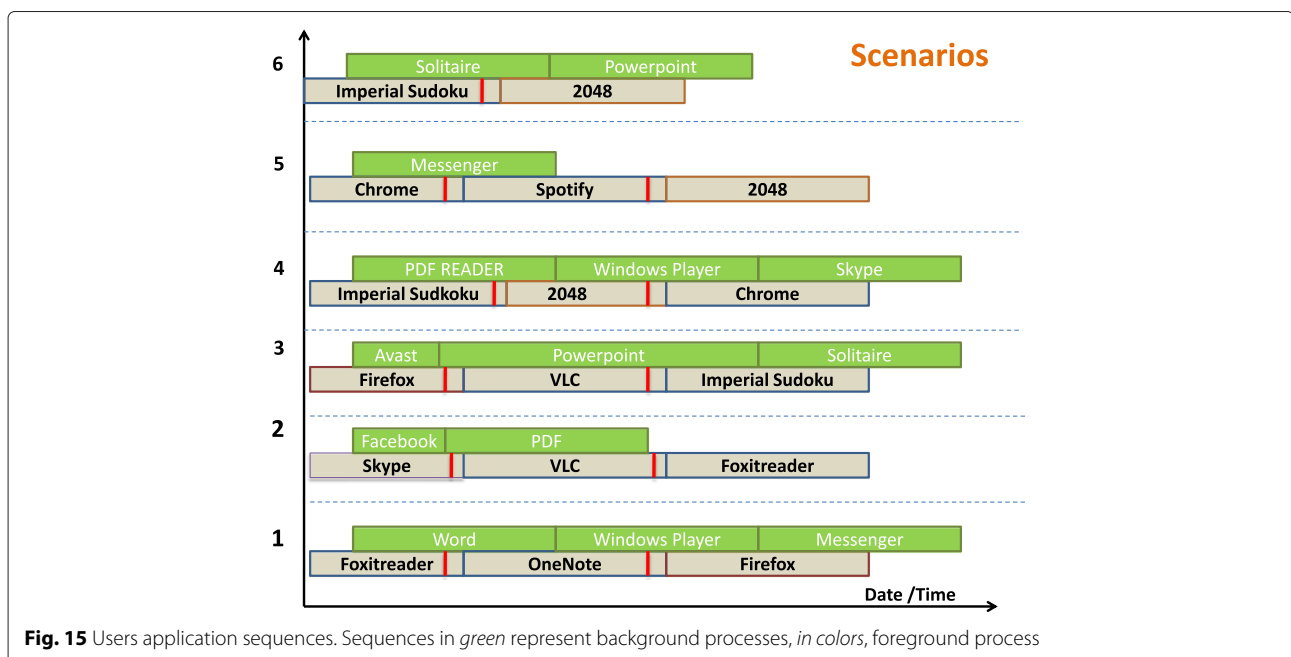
Scenarios

6
Solitaire
Powerpoint
Imperial Sudoku
2048

5
Messenger
Chrome
Spotify
2048

4
PDF READER
Windows Player
Skype
Imperial Sudkoku
2048
Chrome

3
Avast
Powerpoint
Solitaire
Firefox
VLC
Imperial Sudoku

2
Facebook
PDF
Skype
VLC
Foxitreader

1
Word
Windows Player
Messenger
Foxitreader
OneNote
Firefox

Date /Time

**Fig. 15** Users application sequences. Sequences in *green* represent background processes, *in colors*, foreground process